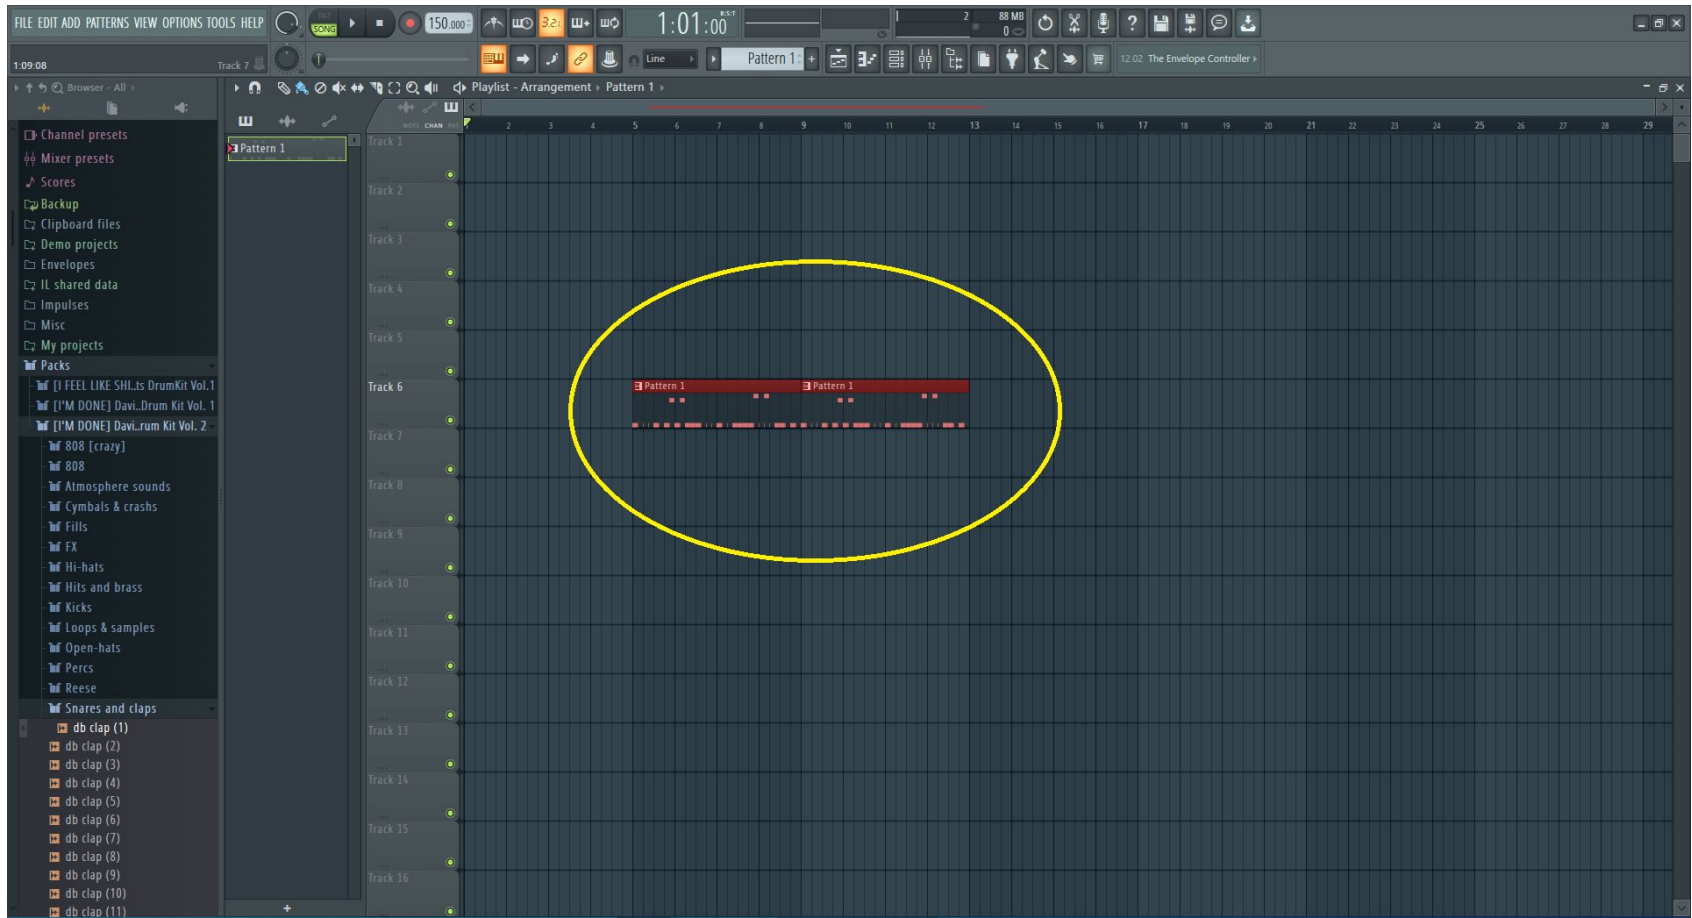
FILE EDIT ADD PATTERNS VIEW OPTIONS TOOLS HELP
SONG
150.000
3.2
1:01:00
88 MB
0
1:09:08
Track 7
Line
Pattern 1
12:02 The Envelope Controller
Browser - All
Playlist - Arrangement › Pattern 1 ›
Channel presets
Mixer presets
Scores
Backup
Clipboard files
Demo projects
Envelopes
IL shared data
Impulses
Misc
My projects
Packs
[I FEEL LIKE SHI..ts DrumKit Vol.1
[I'M DONE] Davi..Drum Kit Vol. 1
[I'M DONE] Davi..rum Kit Vol. 2
808 [crazy]
808
Atmosphere sounds
Cymbals & crashs
Fills
FX
Hi-hats
Hits and brass
Kicks
Loops & samples
Open-hats
Percs
Reese
Snares and claps
db clap (1)
db clap (2)
db clap (3)
db clap (4)
db clap (5)
db clap (6)
db clap (7)
db clap (8)
db clap (9)
db clap (10)
db clap (11)
Pattern 1
+
Track 1
Track 2
Track 3
Track 4
Track 5
Track 6
Track 7
Track 8
Track 9
Track 10
Track 11
Track 12
Track 13
Track 14
Track 15
Track 16
2 3 4 5 6 7 8 9 10 11 12 13 14 15 16 17 18 19 20 21 22 23 24 25 26 27 28 29
Pattern 1
Pattern 1